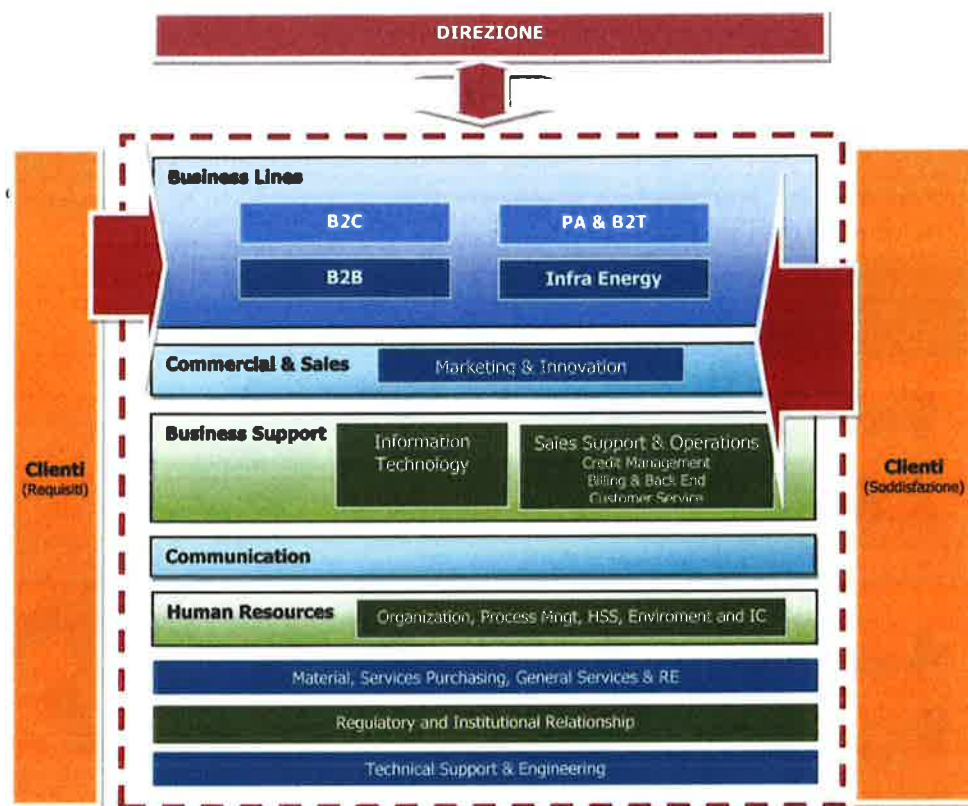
DIREZIONE

Clienti
(Requisiti)

Business Lines

B2C

PA & B2T

B2B

Infra Energy

Commercial & Sales

Marketing & Innovation

Business Support

Information Technology

Sales Support & Operations
Credit Management
Billing & Back End
Customer Service

Communication

Human Resources

Organization, Process Mngt, HSS, Enviroment and IC

Material, Services Purchasing, General Services & RE

Regulatory and Institutional Relationship

Technical Support & Engineering

Clienti
(Soddisfazione)